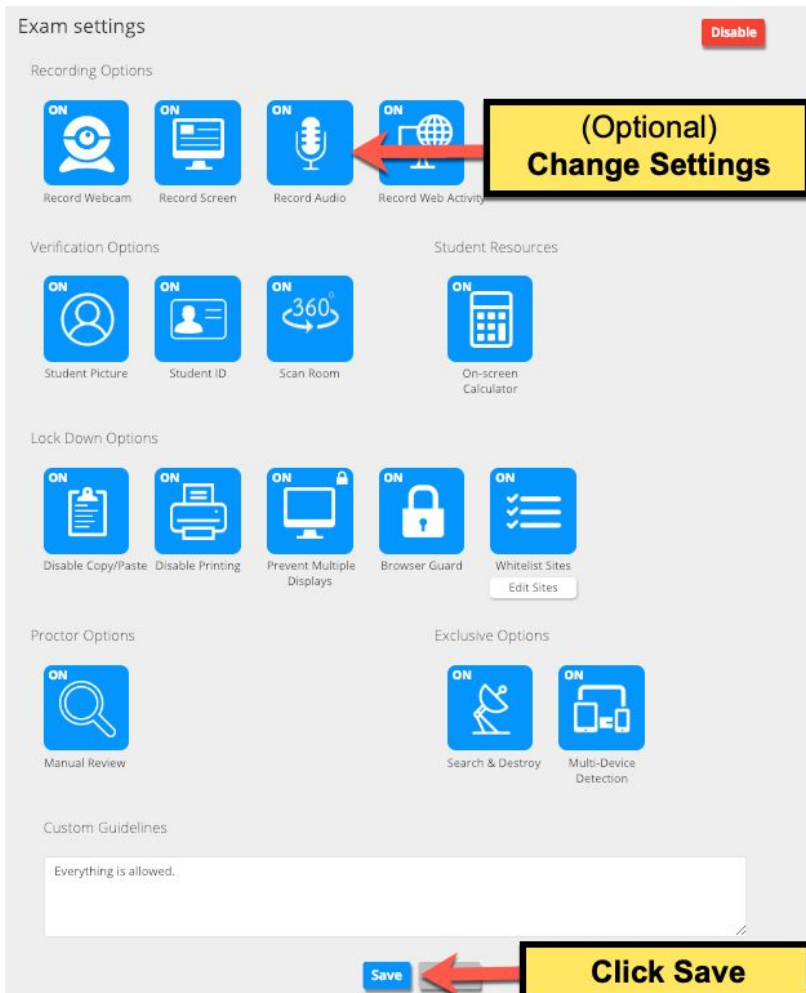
Exam settings

Disable

Recording Options

ON
Record Webcam

ON
Record Screen

ON
Record Audio

ON
Record Web Activity

(Optional)
Change Settings

Verification Options

ON
Student Picture

ON
Student ID

ON
360°
Scan Room

Student Resources

ON
On-screen Calculator

Lock Down Options

ON
Disable Copy/Paste

ON
Disable Printing

ON
Prevent Multiple Displays

ON
Browser Guard

ON
Whitelist Sites

Edit Sites

Proctor Options

ON
Manual Review

Exclusive Options

ON
Search & Destroy

ON
Multi-Device Detection

Custom Guidelines

Everything is allowed.

Save

Click Save